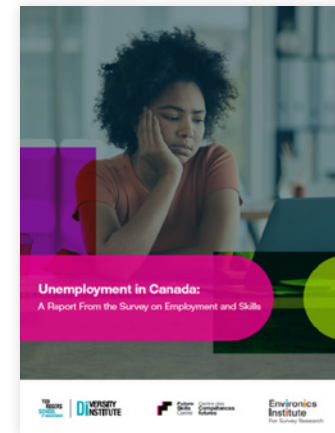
Unemployment in Canada:
A Report From the Survey on Employment and Skills

TED ROGERS SCHOOL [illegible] | DIVERSITY INSTITUTE

Future Skills Centre | Centre des Compétences futures

Environics Institute For Survey Research